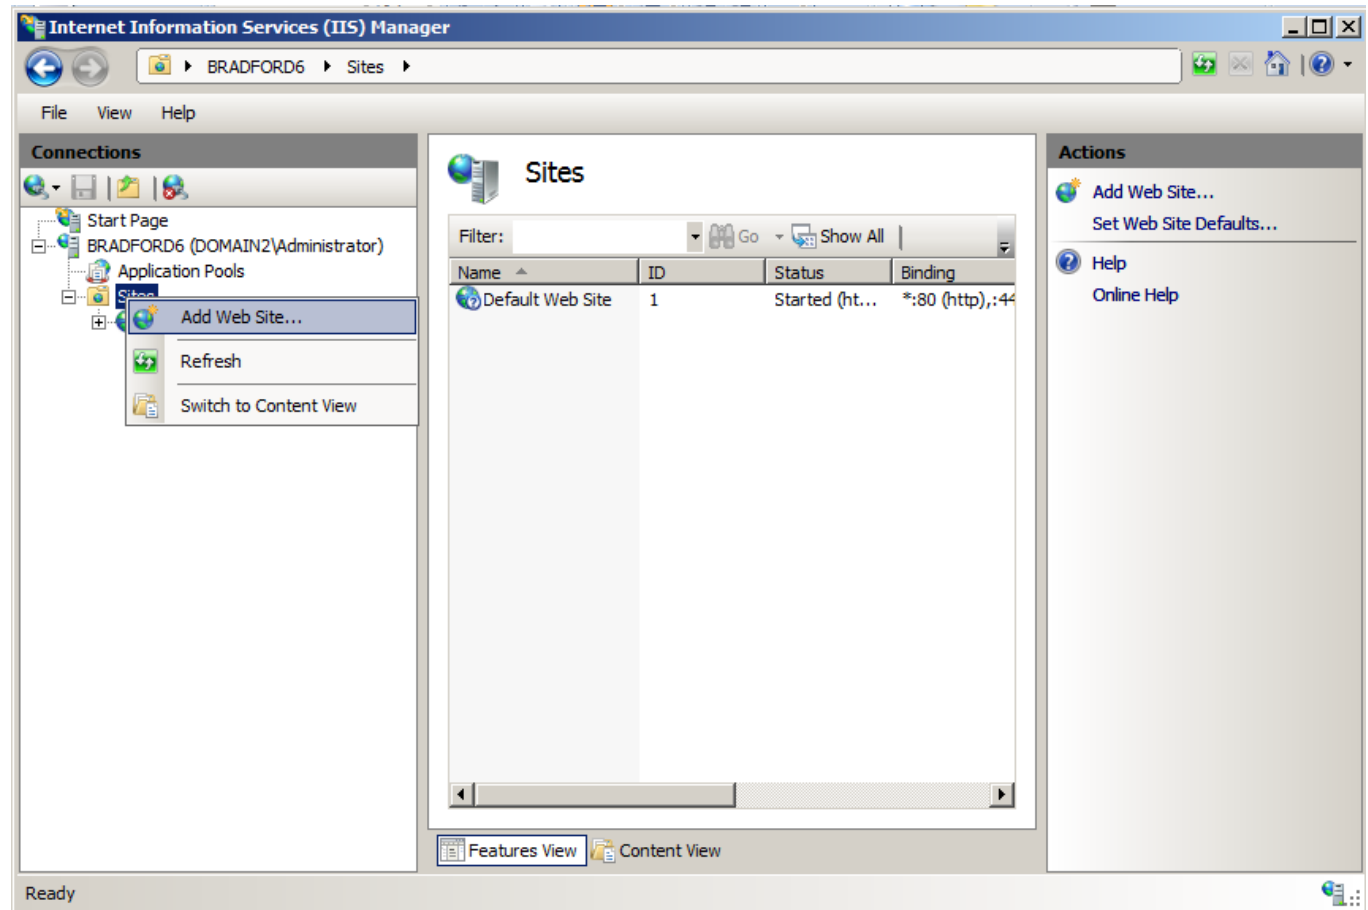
Internet Information Services (IIS) Manager

BRADFORD6 ▸ Sites ▸

File View Help

Connections

Start Page
BRADFORD6 (DOMAIN2\Administrator)
Application Pools
Sites

Add Web Site...
Refresh
Switch to Content View

Sites

Filter: Go Show All

| Name | ID | Status | Binding |
|---|---|---|---|
| Default Web Site | 1 | Started (ht... | *:80 (http),:44 |

Features View Content View

Actions
Add Web Site...
Set Web Site Defaults...
Help
Online Help

Ready